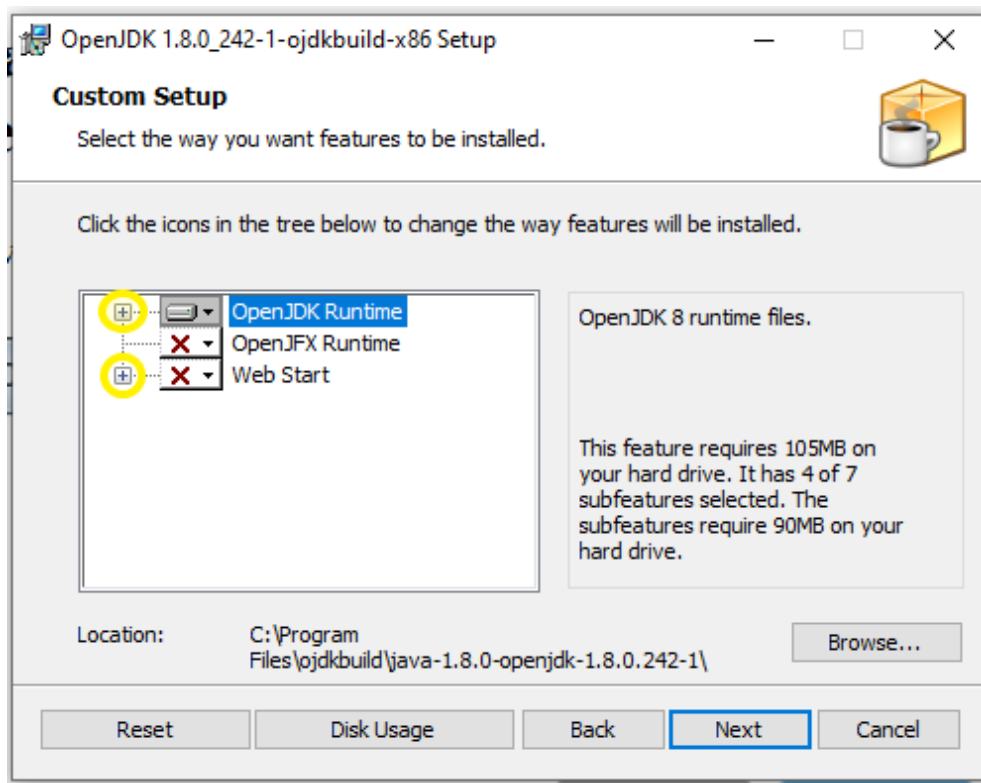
OpenJDK 1.8.0_242-1-ojdkbuild-x86 Setup

Custom Setup

Select the way you want features to be installed.

Click the icons in the tree below to change the way features will be installed.

OpenJDK Runtime
OpenJFX Runtime
Web Start

OpenJDK 8 runtime files.

This feature requires 105MB on your hard drive. It has 4 of 7 subfeatures selected. The subfeatures require 90MB on your hard drive.

Location: C:\Program Files\pjdkbuild\java-1.8.0-openjdk-1.8.0.242-1\

Browse...

Reset Disk Usage Back Next Cancel